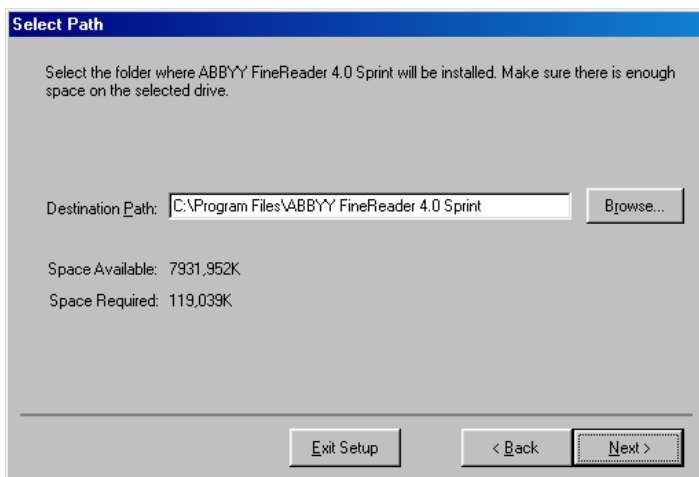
Select Path

Select the folder where ABBYY FineReader 4.0 Sprint will be installed. Make sure there is enough space on the selected drive.

Destination Path: C:\Program Files\ABBYY FineReader 4.0 Sprint

Browse...

Space Available: 7931,952K

Space Required: 119,039K

Exit Setup

< Back

Next >